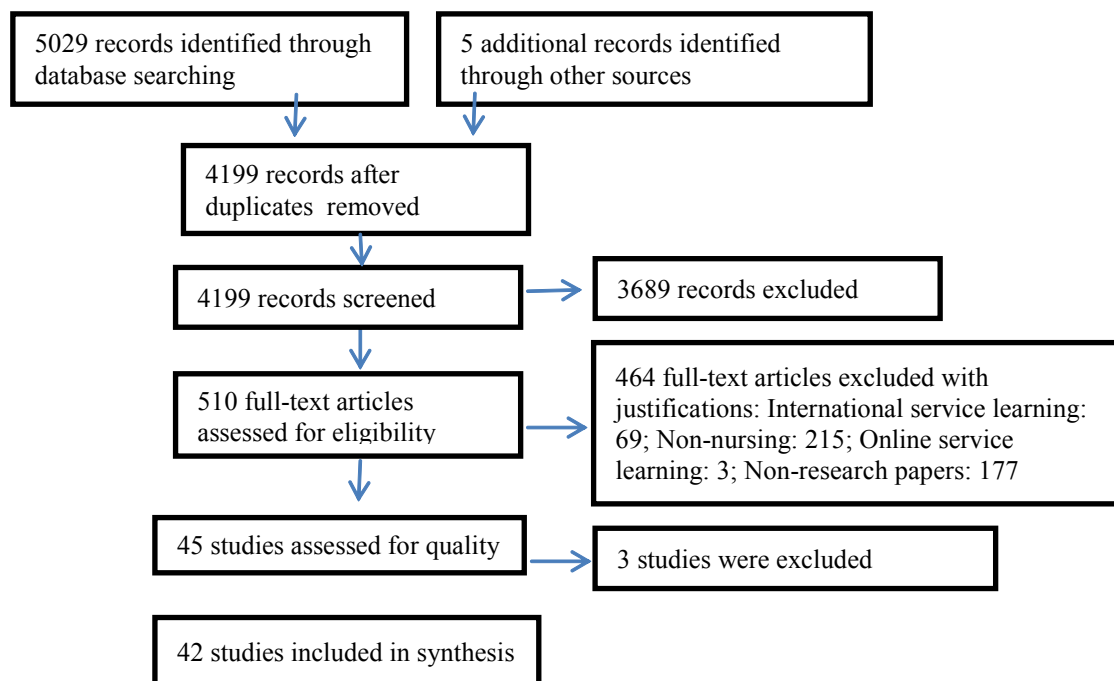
5029 records identified through database searching

5 additional records identified through other sources

4199 records after duplicates removed

4199 records screened

3689 records excluded

510 full-text articles assessed for eligibility

464 full-text articles excluded with justifications: International service learning: 69; Non-nursing: 215; Online service learning: 3; Non-research papers: 177

45 studies assessed for quality

3 studies were excluded

42 studies included in synthesis